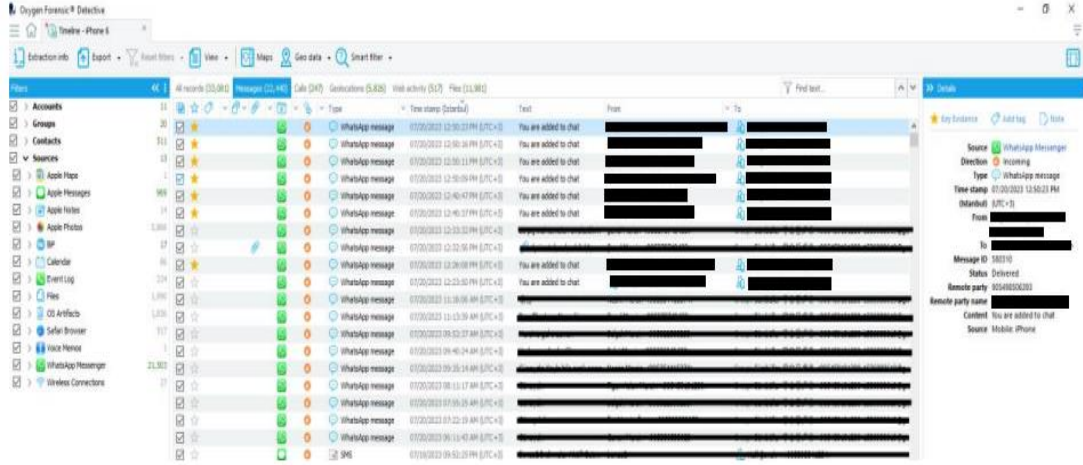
Oxygen Forensic® Detective

Timeline - iPhone 6

Extraction info | Export | Reset filters | View | Maps | Geo data | Smart filter

Filters

Accounts 11
Groups 30
Contacts 311
Sources 13
Apple Maps 1
Apple Messages 969
Apple Notes 14
Apple Photos 3,866
BP 17
Calendar 46
Event Log 124
Files 1,990
OS Artifacts 1,036
Safari Browser 517
Voice Memos 4
WhatsApp Messenger 21,503
Wireless Connections 27

All records (33,081) | Messages (22,448) | Calls (347) | Geolocations (5,826) | Web activity (517) | Files (11,981)

Find text...

| Type | Time stamp (Istanbul) | Text | From | To |
|---|---|---|---|---|
| WhatsApp message | 07/20/2023 12:50:23 PM (UTC+3) | You are added to chat | | |
| WhatsApp message | 07/20/2023 12:50:16 PM (UTC+3) | You are added to chat | | |
| WhatsApp message | 07/20/2023 12:50:11 PM (UTC+3) | You are added to chat | | |
| WhatsApp message | 07/20/2023 12:50:09 PM (UTC+3) | You are added to chat | | |
| WhatsApp message | 07/20/2023 12:40:47 PM (UTC+3) | You are added to chat | | |
| WhatsApp message | 07/20/2023 12:40:37 PM (UTC+3) | You are added to chat | | |
| WhatsApp message | 07/20/2023 12:33:32 PM (UTC+3) | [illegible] | | |
| WhatsApp message | 07/20/2023 12:32:56 PM (UTC+3) | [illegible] | | |
| WhatsApp message | 07/20/2023 12:26:08 PM (UTC+3) | You are added to chat | | |
| WhatsApp message | 07/20/2023 12:23:50 PM (UTC+3) | You are added to chat | | |
| WhatsApp message | 07/20/2023 11:16:06 AM (UTC+3) | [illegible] | | |
| WhatsApp message | 07/20/2023 11:13:39 AM (UTC+3) | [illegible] | | |
| WhatsApp message | 07/20/2023 09:53:27 AM (UTC+3) | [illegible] | | |
| WhatsApp message | 07/20/2023 09:40:24 AM (UTC+3) | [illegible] | | |
| WhatsApp message | 07/20/2023 09:35:14 AM (UTC+3) | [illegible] | | |
| WhatsApp message | 07/20/2023 08:11:17 AM (UTC+3) | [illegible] | | |
| WhatsApp message | 07/20/2023 07:55:35 AM (UTC+3) | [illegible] | | |
| WhatsApp message | 07/20/2023 07:22:19 AM (UTC+3) | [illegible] | | |
| WhatsApp message | 07/20/2023 06:11:43 AM (UTC+3) | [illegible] | | |
| SMS | 07/19/2023 09:52:29 PM (UTC+3) | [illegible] | | |

Details

Key Evidence | Add tag | Note

Source WhatsApp Messenger
Direction Incoming
Type WhatsApp message
Time stamp 07/20/2023 12:50:23 PM
(Istanbul) (UTC+3)
From
To
Message ID 580310
Status Delivered
Remote party 905498506283
Remote party name
Content You are added to chat
Source Mobile: iPhone